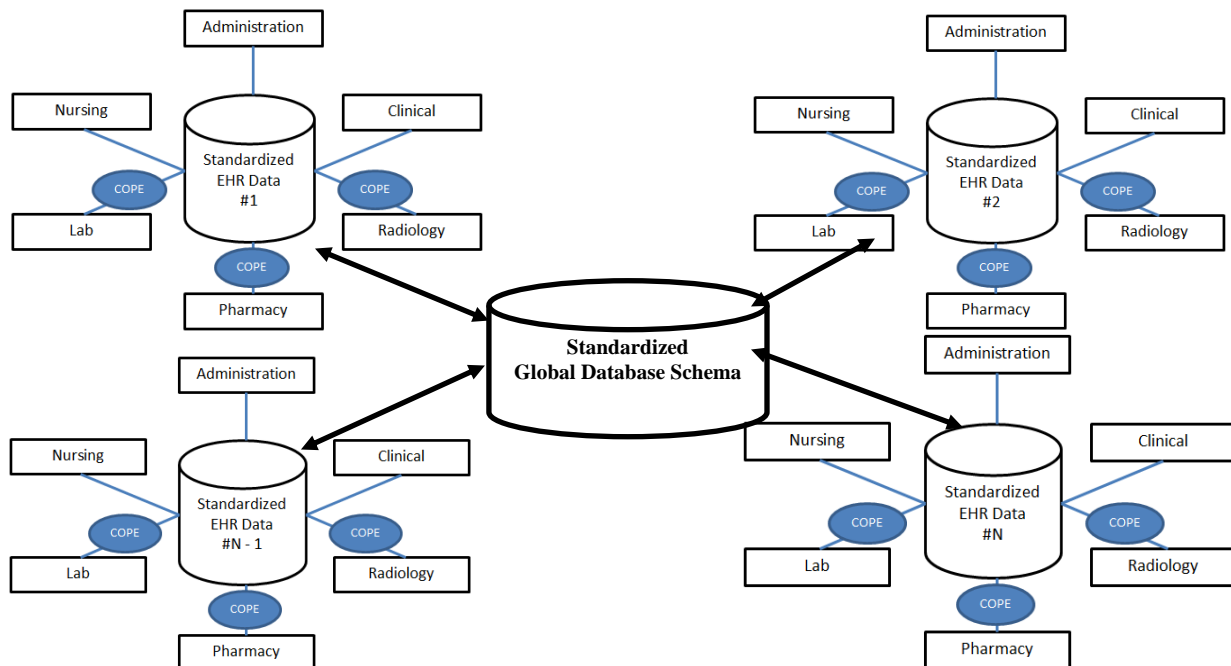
Administration

Nursing

Clinical

Standardized EHR Data #1

COPE

COPE

Lab

Radiology

COPE

Pharmacy

Administration

Nursing

Clinical

Standardized EHR Data #2

COPE

COPE

Lab

Radiology

COPE

Pharmacy

Standardized Global Database Schema

Administration

Nursing

Clinical

Standardized EHR Data #N - 1

COPE

COPE

Lab

Radiology

COPE

Pharmacy

Administration

Nursing

Clinical

Standardized EHR Data #N

COPE

COPE

Lab

Radiology

COPE

Pharmacy